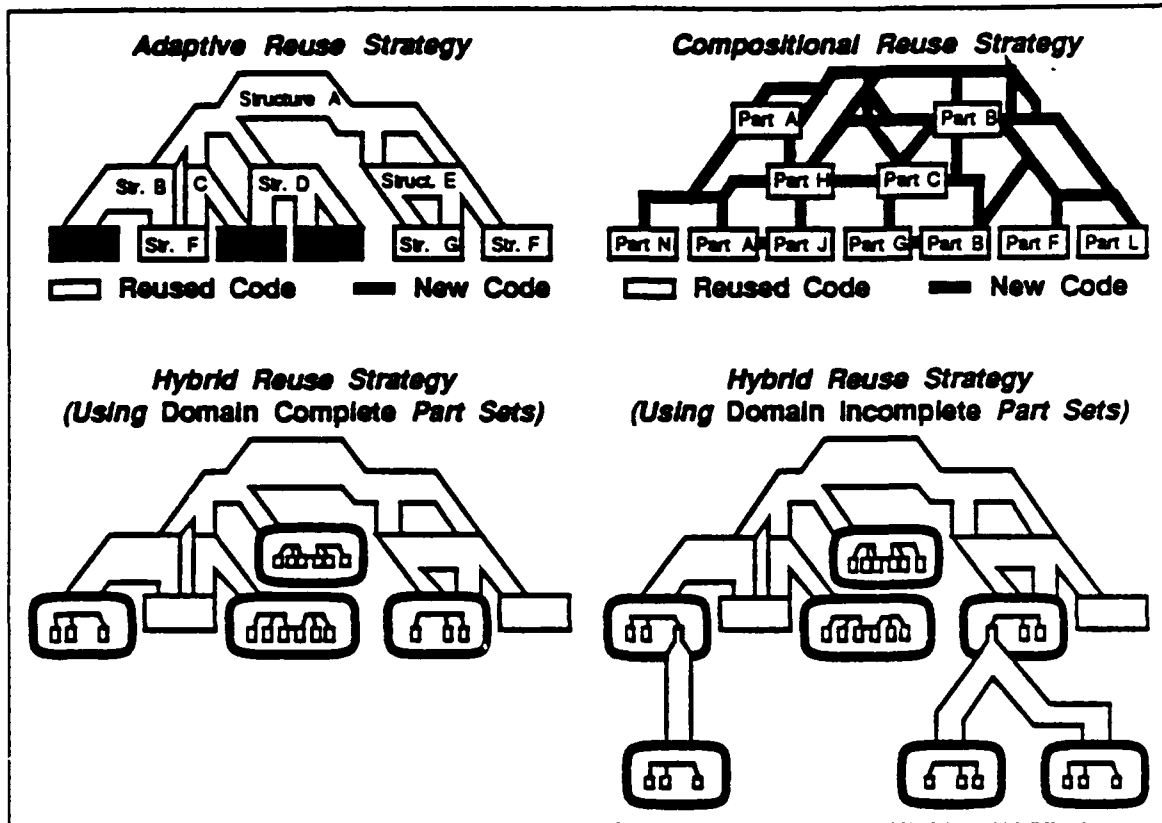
Adaptive Reuse Strategy

Structure A

Str. B

C

Str. D

Struct. E

Str. F

Str. G

Str. F

Reused Code

New Code

Compositional Reuse Strategy

Part A

Part B

Part H

Part C

Part N

Part A

Part J

Part G

Part B

Part F

Part L

Reused Code

New Code

Hybrid Reuse Strategy (Using Domain Complete Part Sets)

Hybrid Reuse Strategy (Using Domain Incomplete Part Sets)